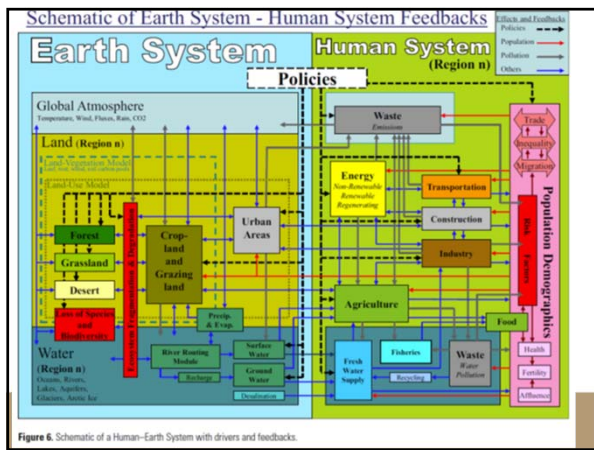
Schematic of Earth System - Human System Feedbacks

Effects and Feedbacks
Policies
Population
Pollution
Others

Earth System

Human System (Region n)

Policies

Global Atmosphere
Temperature, Wind, Fluxes, Rain, CO2

Land (Region n)

Land-Vegetation Model
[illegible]

Land-Use Model

Forest

Grassland

Desert

Loss of Species and Biodiversity

Extraction Fragmentation & Degradation

Crop-land and Grazing land

Urban Areas

Precip. & Evap.

Water (Region n)
Oceans, Rivers, Lakes, Aquifers, Glaciers, Arctic Ice

River Routing Module

Recharge

Surface Water

Ground Water

Desalination

Waste
Emissions

Energy
Non-Renewable
Renewable
Regenerating

Transportation

Construction

Industry

Agriculture

Food

Fresh Water Supply

Fisheries

Waste
Water Pollution

Recycling

Trade

Inequality

Migration

Risk Factors

Population Demographics

Health

Fertility

Affluence

Figure 6. Schematic of a Human–Earth System with drivers and feedbacks.